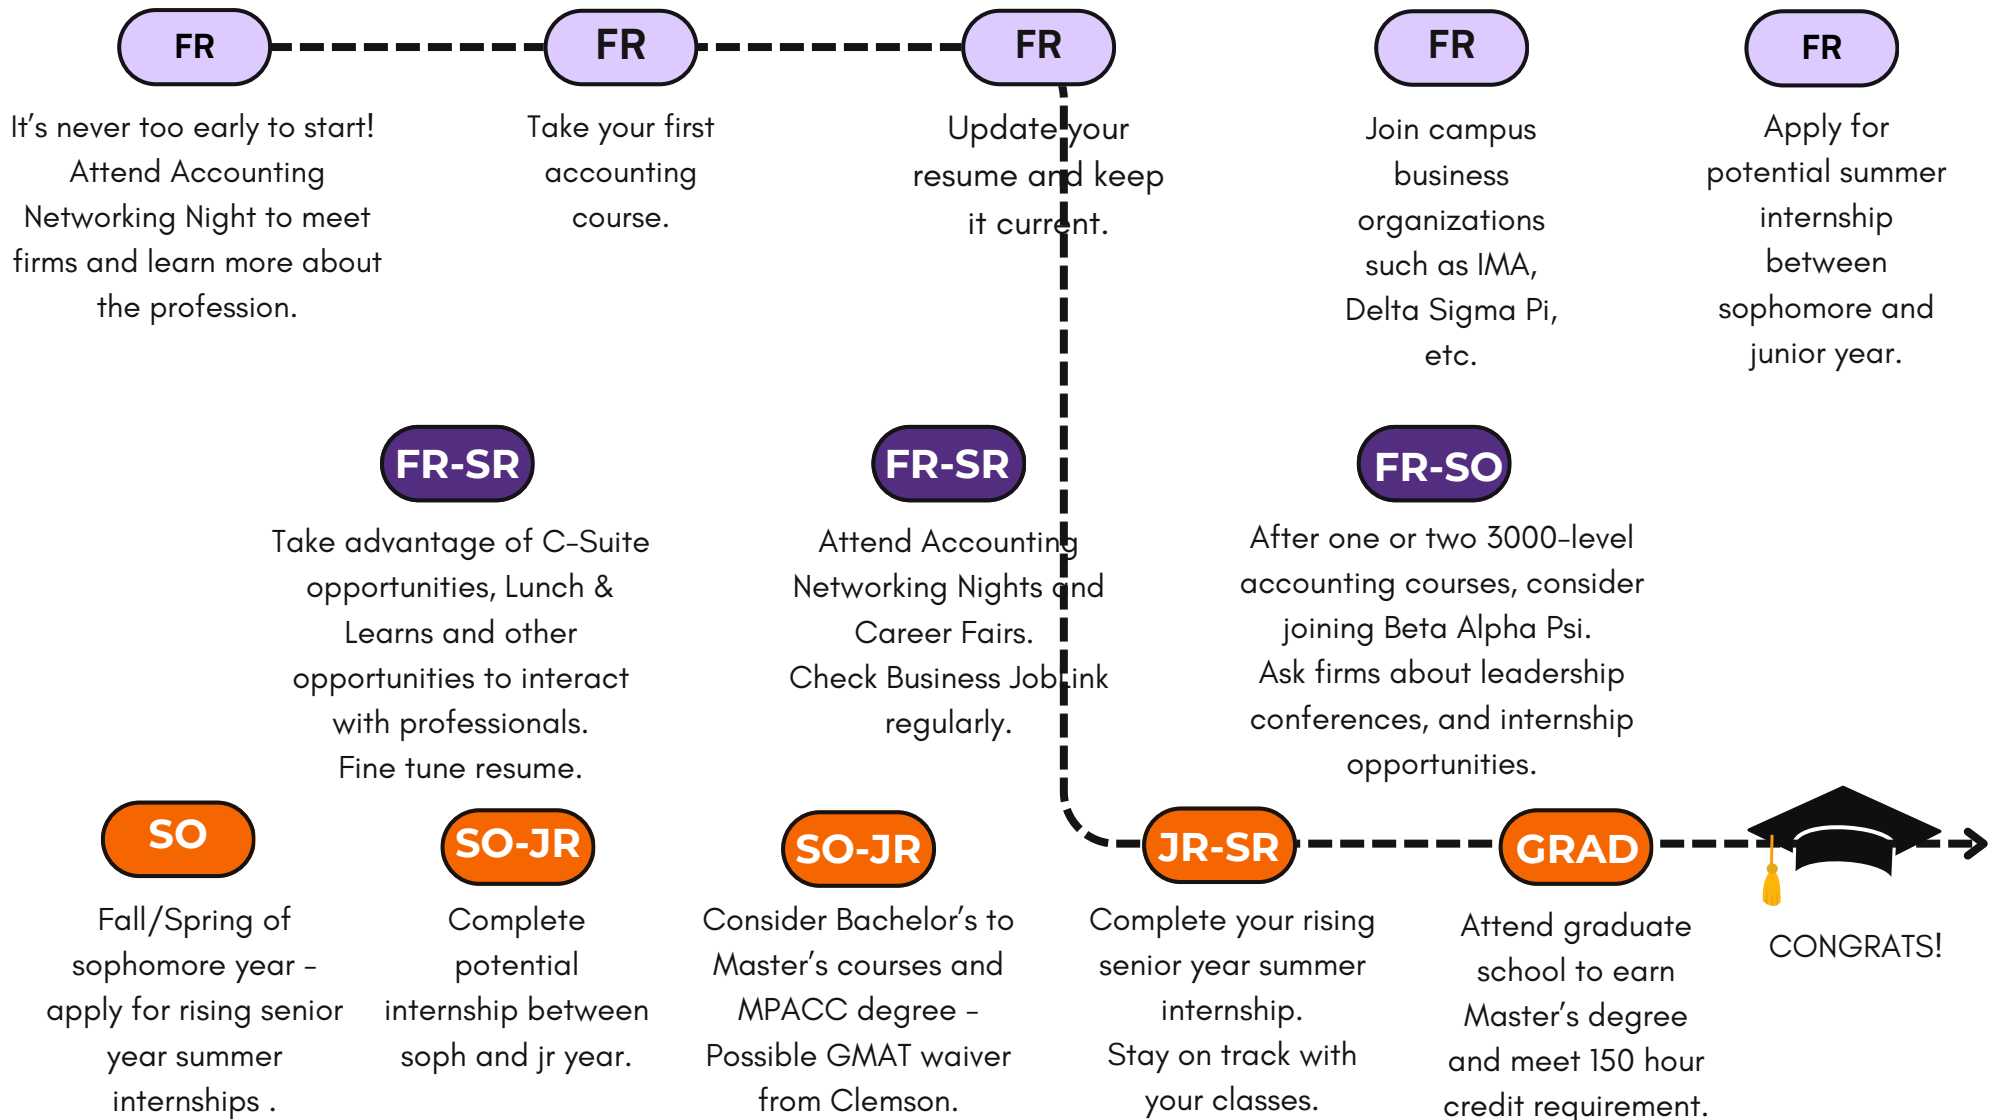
FR

It's never too early to start! Attend Accounting Networking Night to meet firms and learn more about the profession.

FR

Take your first accounting course.

FR

Update your resume and keep it current.

FR

Join campus business organizations such as IMA, Delta Sigma Pi, etc.

FR

Apply for potential summer internship between sophomore and junior year.

FR-SR

Take advantage of C-Suite opportunities, Lunch & Learns and other opportunities to interact with professionals. Fine tune resume.

FR-SR

Attend Accounting Networking Nights and Career Fairs. Check Business JobLink regularly.

FR-SO

After one or two 3000-level accounting courses, consider joining Beta Alpha Psi. Ask firms about leadership conferences, and internship opportunities.

SO

Fall/Spring of sophomore year - apply for rising senior year summer internships .

SO-JR

Complete potential internship between soph and jr year.

SO-JR

Consider Bachelor's to Master's courses and MPACC degree - Possible GMAT waiver from Clemson.

JR-SR

Complete your rising senior year summer internship. Stay on track with your classes.

GRAD

Attend graduate school to earn Master's degree and meet 150 hour credit requirement.

CONGRATS!